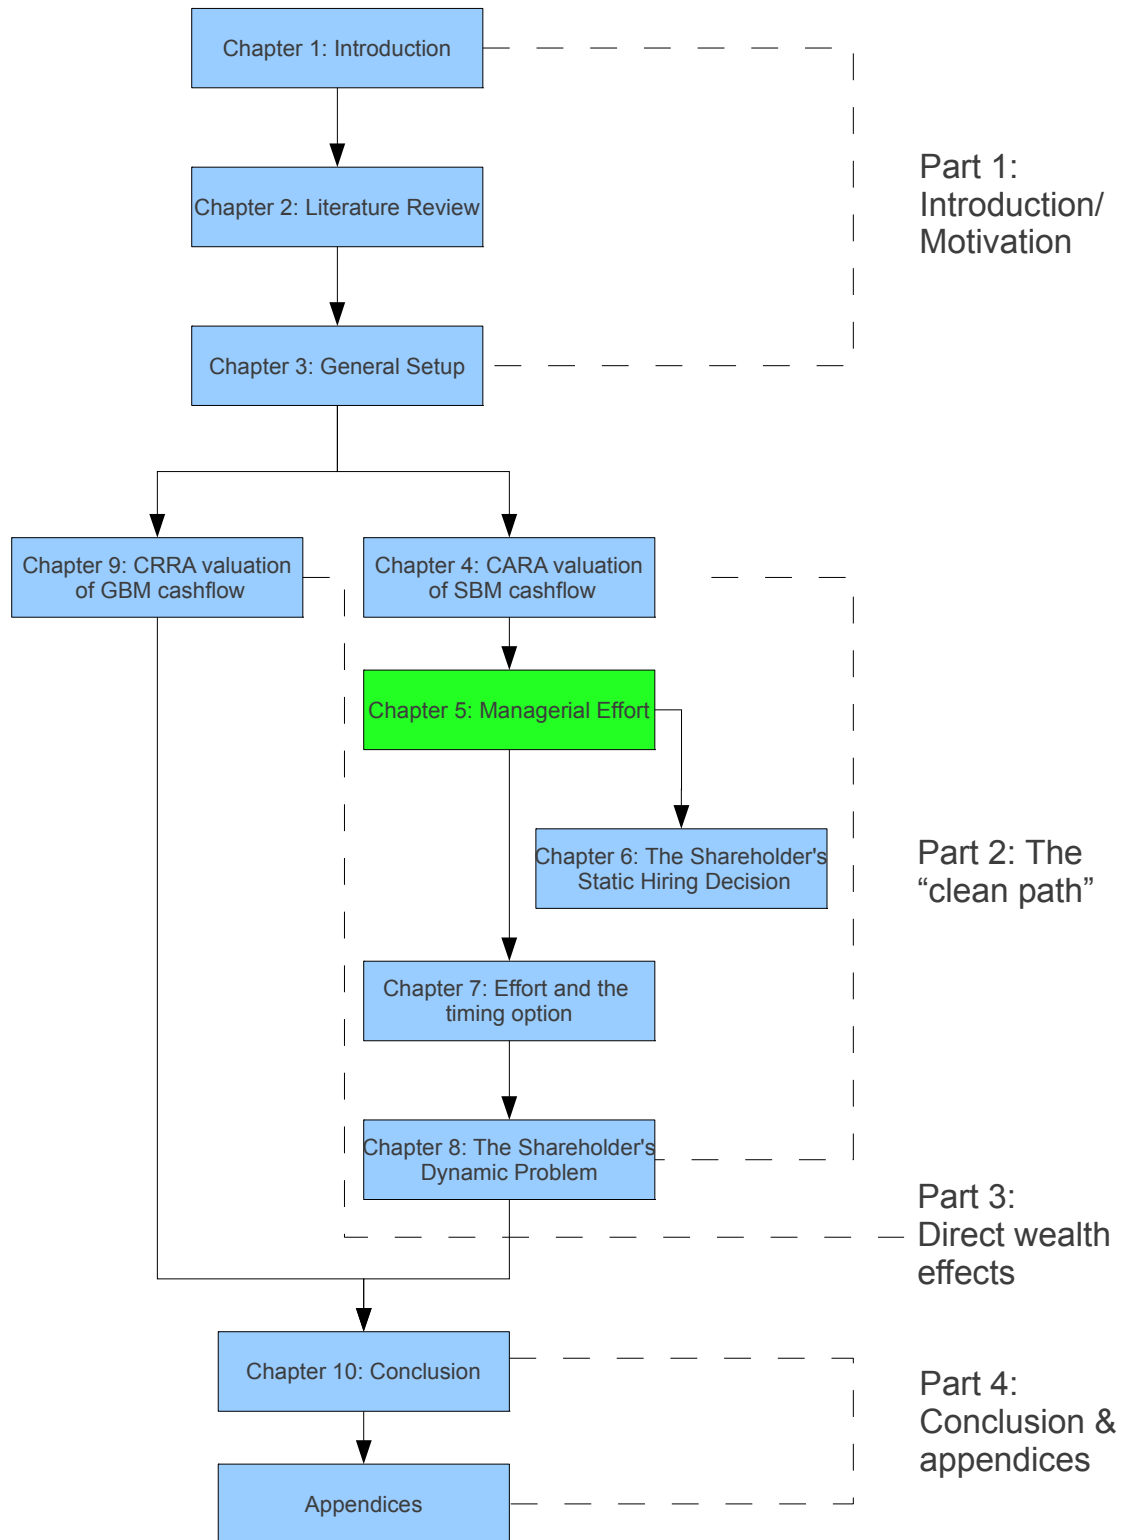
Chapter 1: Introduction

Chapter 2: Literature Review

Chapter 3: General Setup

Part 1: Introduction/ Motivation

Chapter 9: CRRA valuation of GBM cashflow

Chapter 4: CARA valuation of SBM cashflow

Chapter 5: Managerial Effort

Chapter 6: The Shareholder's Static Hiring Decision

Part 2: The “clean path”

Chapter 7: Effort and the timing option

Chapter 8: The Shareholder's Dynamic Problem

Part 3: Direct wealth effects

Chapter 10: Conclusion

Appendices

Part 4: Conclusion & appendices